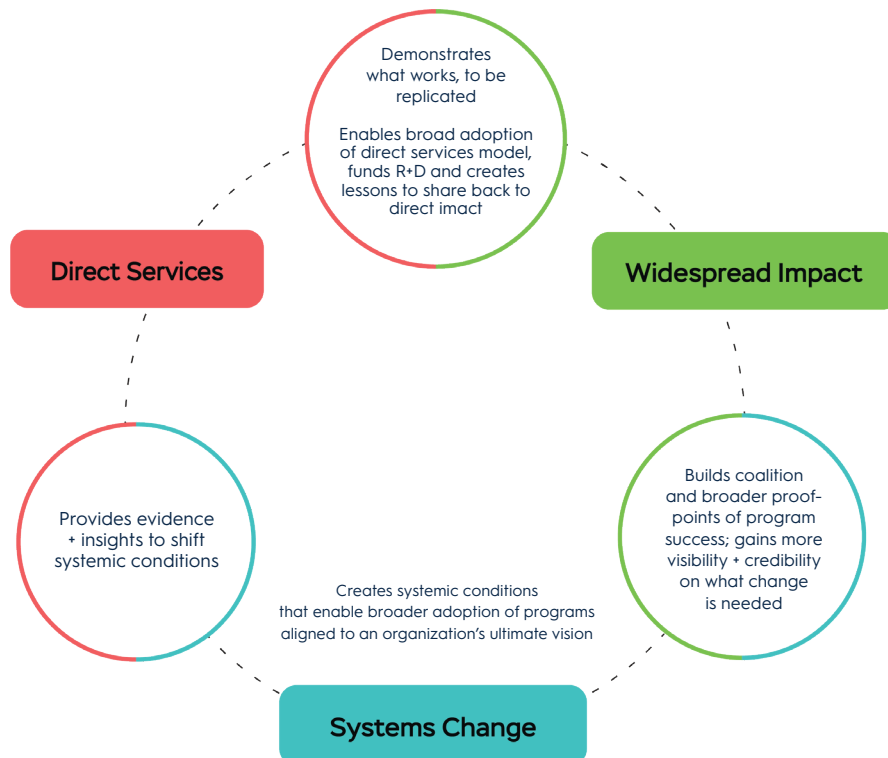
Demonstrates what works, to be replicated

Enables broad adoption of direct services model, funds R+D and creates lessons to share back to direct imact

Direct Services

Widespread Impact

Provides evidence + insights to shift systemic conditions

Builds coalition and broader proof-points of program success; gains more visibility + credibility on what change is needed

Creates systemic conditions that enable broader adoption of programs aligned to an organization's ultimate vision

Systems Change